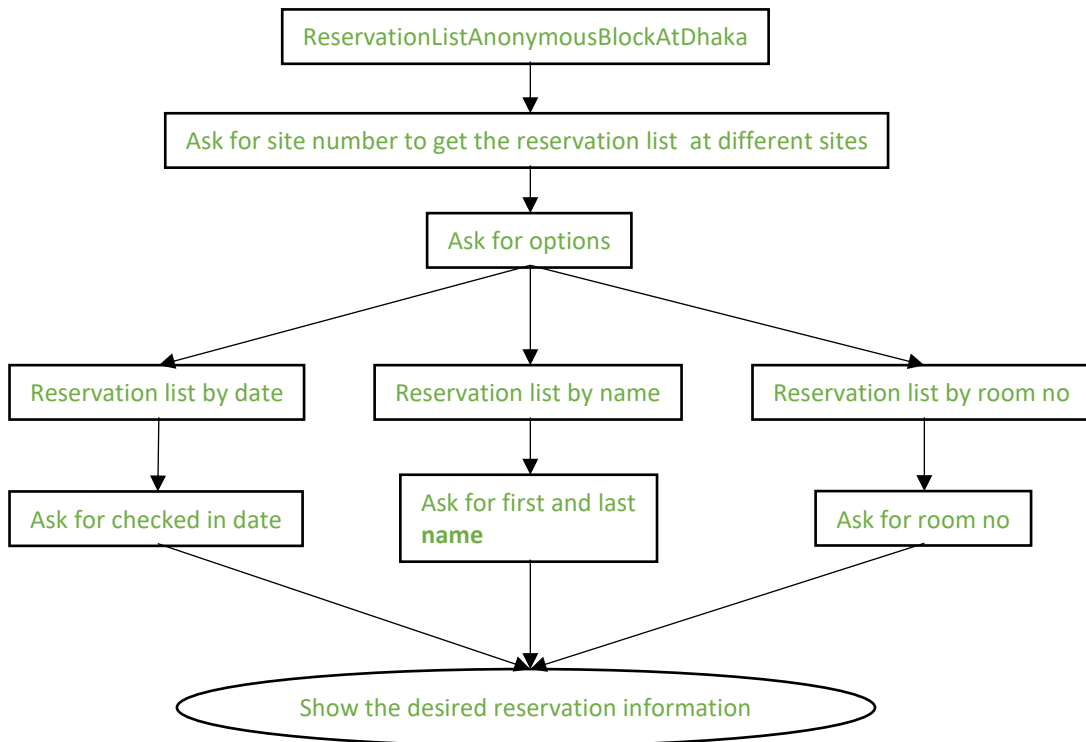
ReservationListAnonymousBlockAtDhaka

Ask for site number to get the reservation list at different sites

Ask for options

Reservation list by date

Reservation list by name

Reservation list by room no

Ask for checked in date

Ask for first and last **name**

Ask for room no

Show the desired reservation information